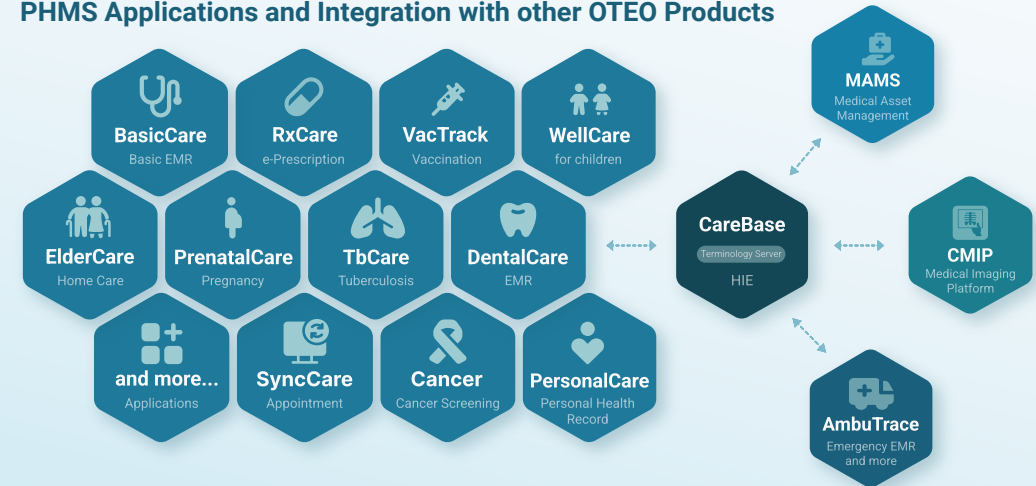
PHMS Applications and Integration with other OTEO Products

BasicCare
Basic EMR

RxCare
e-Prescription

VacTrack
Vaccination

WellCare
for children

ElderCare
Home Care

PrenatalCare
Pregnancy

TbCare
Tuberculosis

DentalCare
EMR

and more...
Applications

SyncCare
Appointment

Cancer
Cancer Screening

PersonalCare
Personal Health Record

MAMS
Medical Asset Management

CareBase
Terminology Server
HIE

CMIP
Medical Imaging Platform

AmbuTrace
Emergency EMR and more